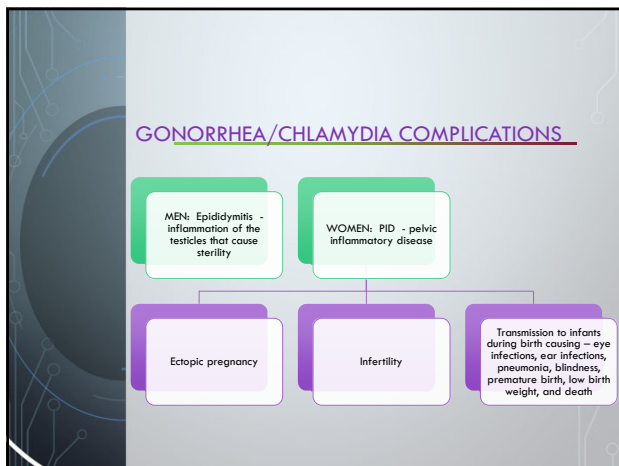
GONORRHEA/CHLAMYDIA COMPLICATIONS

MEN: Epididymitis - inflammation of the testicles that cause sterility

WOMEN: PID - pelvic inflammatory disease

Ectopic pregnancy

Infertility

Transmission to infants during birth causing – eye infections, ear infections, pneumonia, blindness, premature birth, low birth weight, and death